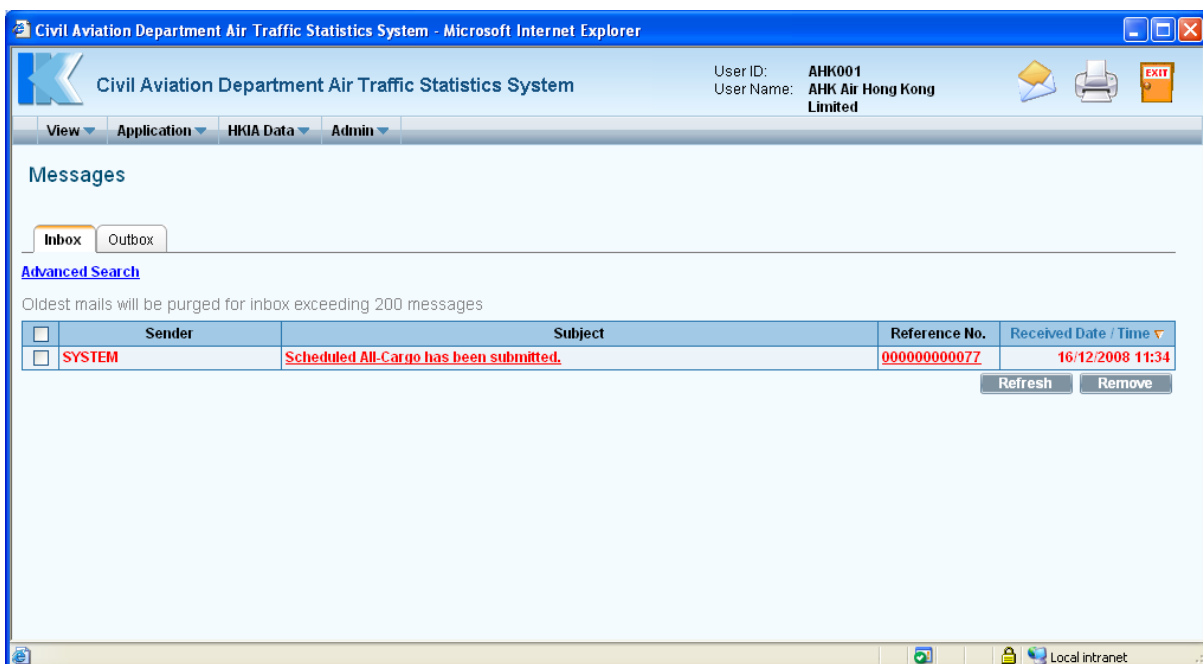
Civil Aviation Department Air Traffic Statistics System - Microsoft Internet Explorer

Civil Aviation Department Air Traffic Statistics System

User ID: AHK001
User Name: AHK Air Hong Kong Limited

EXIT

View Application HKIA Data Admin

Messages

Inbox Outbox

Advanced Search

Oldest mails will be purged for inbox exceeding 200 messages

| | Sender | Subject | Reference No. | Received Date / Time |
|---|---|---|---|---|
| | SYSTEM | Scheduled All-Cargo has been submitted. | 000000000077 | 16/12/2008 11:34 |

Refresh Remove

Local intranet